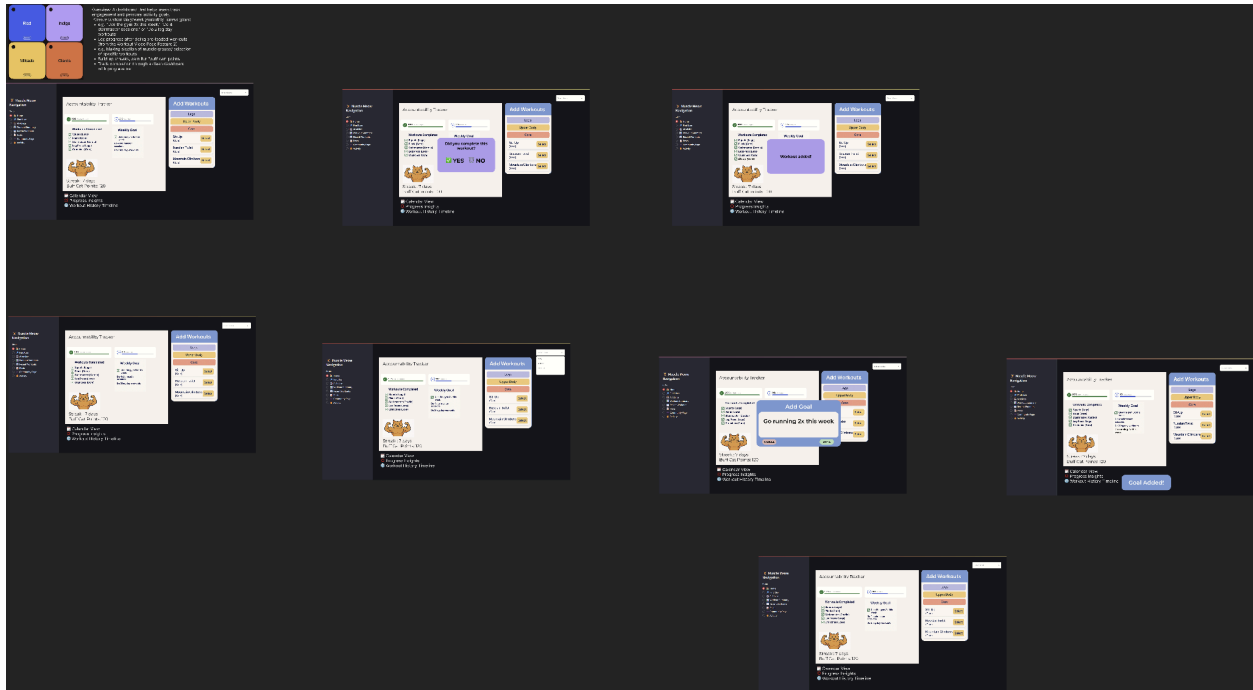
Post

Fedge

Whads

Check

Add Workouts

Accountability Tracker

Did you complete this workout?

YES

NO

Workout added!

Add Goal

Go running 2x this week

Goal Added!

Calendar View

Progress Insights

Workout History Timeline

Muscle Moon Navigation

Add Workouts

Accountability Tracker

Calendar View

Progress Insights

Workout History Timeline

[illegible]